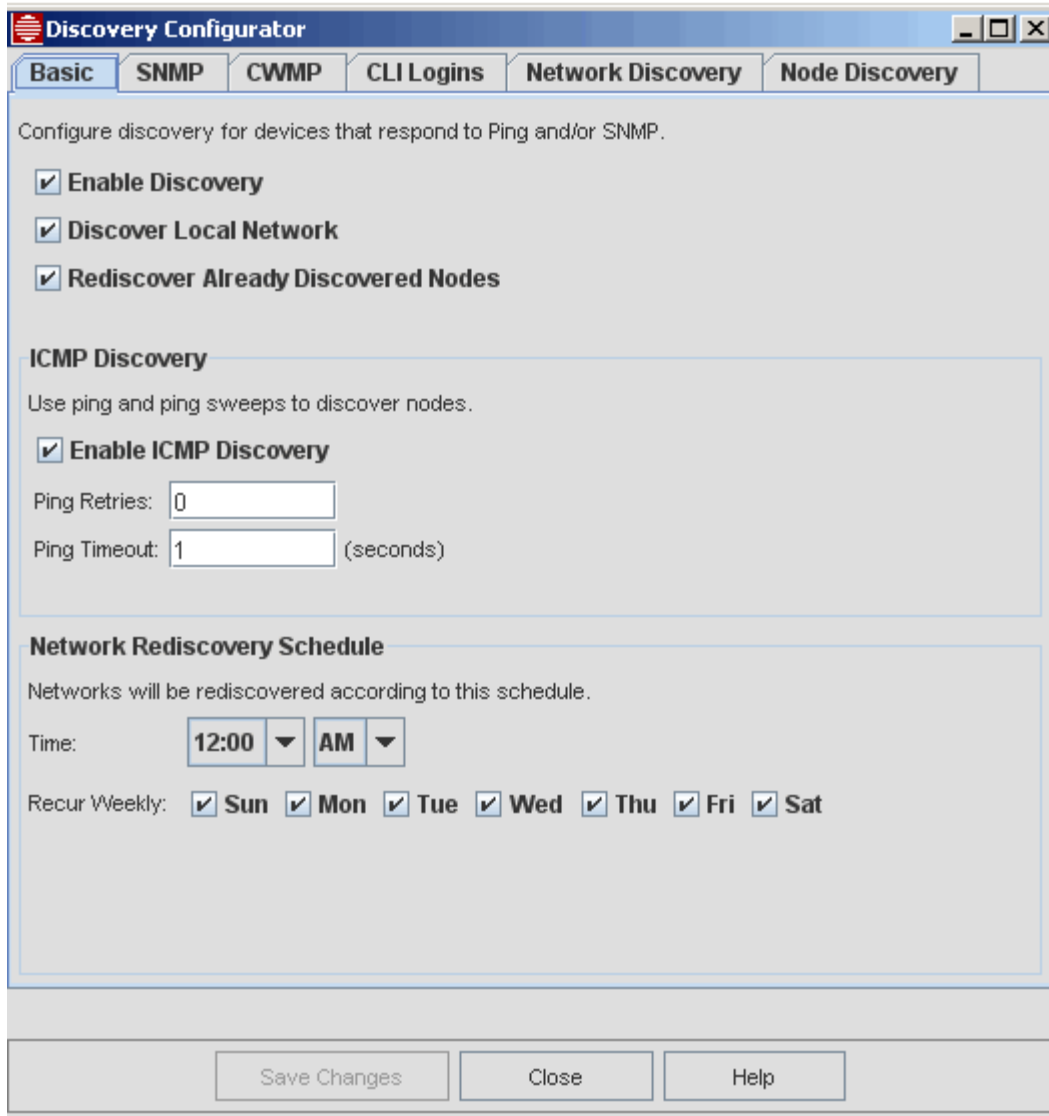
Discovery Configurator

Basic SNMP CWMP CLI Logins Network Discovery Node Discovery

Configure discovery for devices that respond to Ping and/or SNMP.

☑ Enable Discovery

☑ Discover Local Network

☑ Rediscover Already Discovered Nodes

ICMP Discovery

Use ping and ping sweeps to discover nodes.

☑ Enable ICMP Discovery

Ping Retries: 0

Ping Timeout: 1 (seconds)

Network Rediscovery Schedule

Networks will be rediscovered according to this schedule.

Time: 12:00 AM

Recur Weekly: ☑ Sun ☑ Mon ☑ Tue ☑ Wed ☑ Thu ☑ Fri ☑ Sat

Save Changes Close Help